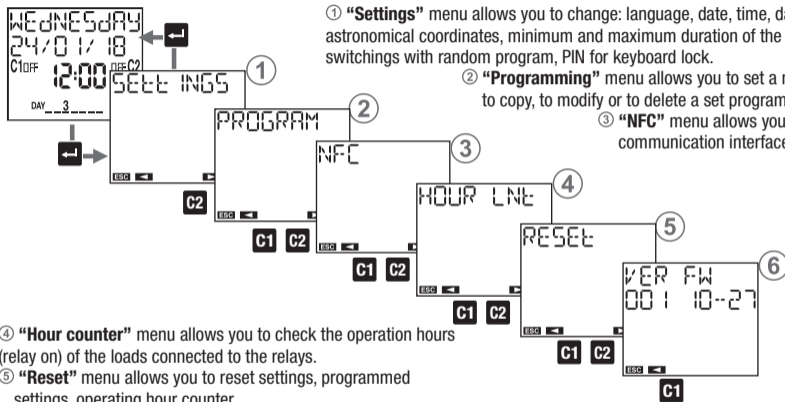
WEdNESdAY
24/01/18
C1OFF 12:00 OFFC2
DAY 3

SEtt INGS ①
PROGRAM ②
NFC ③
HOUR LNt ④
RESEt ⑤
VER FW
001 10-27 ⑥

ESC
C2
C1 C2
C1 C2
C1 C2
C1 C2
C1

① **"Settings"** menu allows you to change: language, date, time, da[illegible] astronomical coordinates, minimum and maximum duration of the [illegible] switchings with random program, PIN for keyboard lock.

② **"Programming"** menu allows you to set a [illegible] to copy, to modify or to delete a set program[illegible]

③ **"NFC"** menu allows you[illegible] communication interface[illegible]

④ **"Hour counter"** menu allows you to check the operation hours (relay on) of the loads connected to the relays.

⑤ **"Reset"** menu allows you to reset settings, programmed settings, operating hour counter